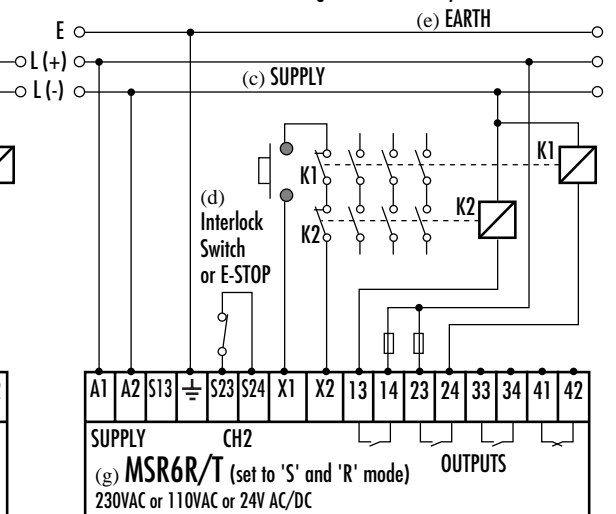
E
(e) EARTH
L (+)
L (-)
(c) SUPPLY
K1
K1
K2
K2
(d) Interlock Switch or E-STOP

| A1 | A2 | S13 | ⏚ | S23 | S24 | X1 | X2 | 13 | 14 | 23 | 24 | 33 | 34 | 41 | 42 |
|---|---|---|---|---|---|---|---|---|---|---|---|---|---|---|---|

SUPPLY
CH2
OUTPUTS
(g) MSR6R/T (set to 'S' and 'R' mode)
230VAC or 110VAC or 24V AC/DC